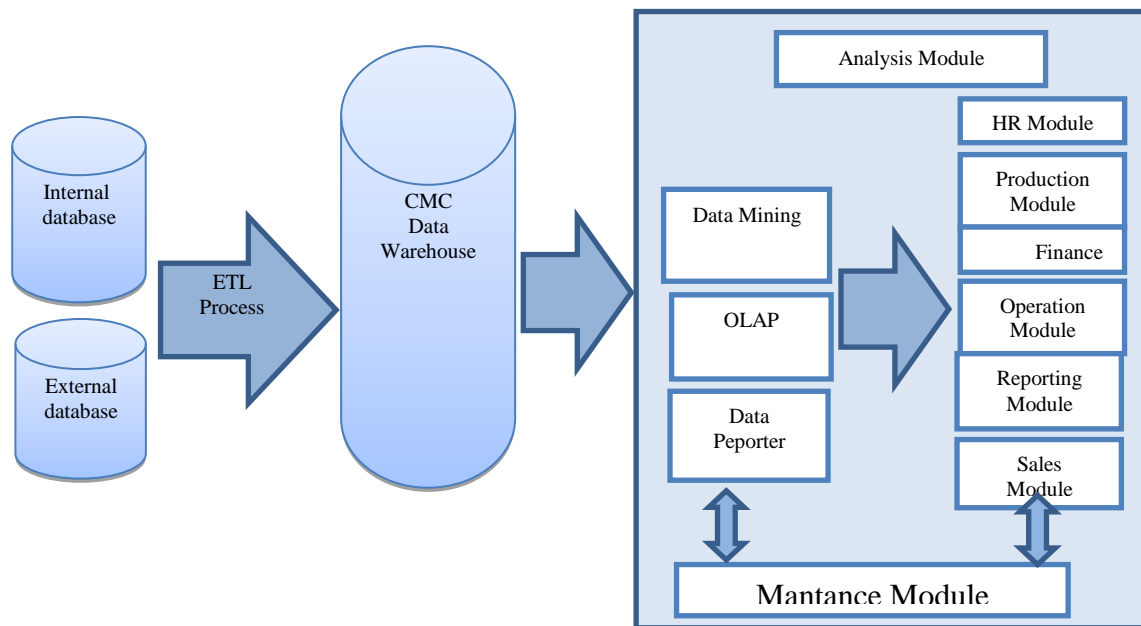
Internal database

External database

ETL Process

CMC Data Warehouse

Analysis Module

HR Module

Production Module

Finance

Data Mining

OLAP

Data Peporter

Operation Module

Reporting Module

Sales Module

Mantance Module